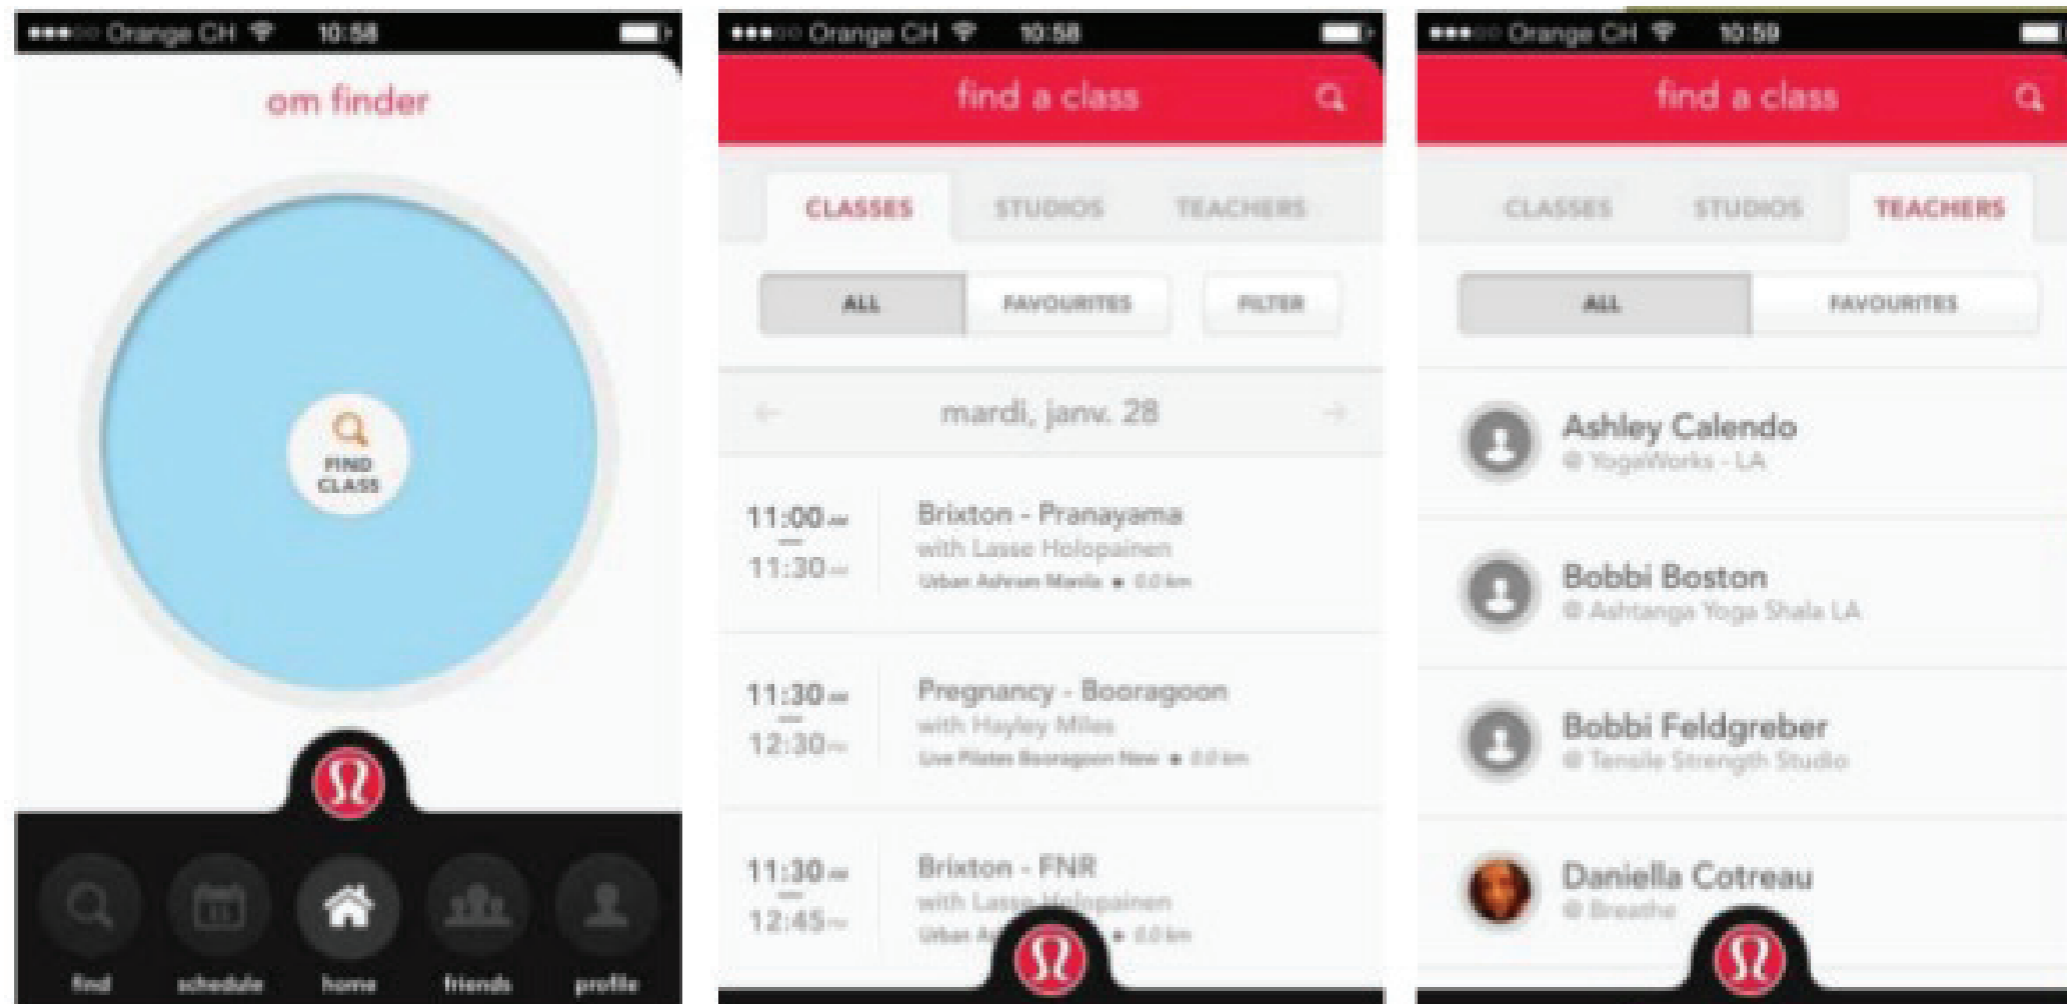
Orange CH 10:58

om finder

FIND CLASS

find schedule home friends profile

Orange CH 10:58

find a class

CLASSES STUDIOS TEACHERS

ALL FAVOURITES FILTER

mardi, janv. 28

11:00 am – 11:30 am
Brixton - Pranayama
with Lasse Holopainen
Urban Ashram Manila • 0.0 km

11:30 am – 12:30 pm
Pregnancy - Booragoon
with Hayley Miles
Live Pilates Booragoon New • 0.0 km

11:30 am – 12:45 pm
Brixton - FNR
with Lasse Holopainen
Urban A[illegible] • 0.0 km

Orange CH 10:59

find a class

CLASSES STUDIOS TEACHERS

ALL FAVOURITES

Ashley Calendo
@ YogaWorks - LA

Bobbi Boston
@ Ashtanga Yoga Shala LA

Bobbi Feldgreber
@ Tensile Strength Studio

Daniella Cotreau
@ Breathe